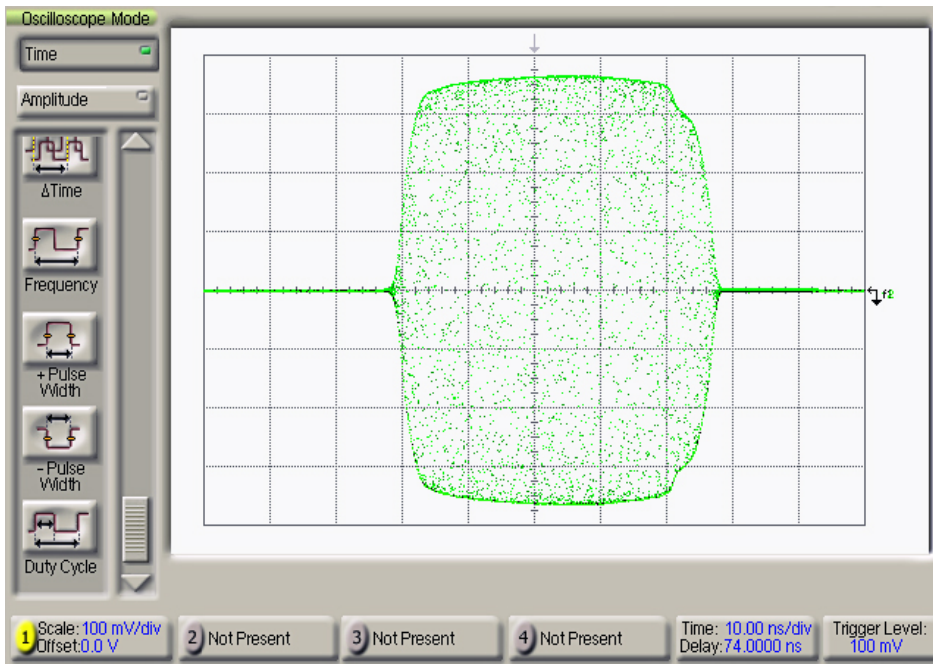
Oscilloscope Mode

Time

Amplitude

ΔTime

Frequency

+ Pulse Width

- Pulse Width

Duty Cycle

f2

1 Scale: 100 mV/div Offset: 0.0 V

2 Not Present

3 Not Present

4 Not Present

Time: 10.00 ns/div Delay: 74.0000 ns

Trigger Level: 100 mV